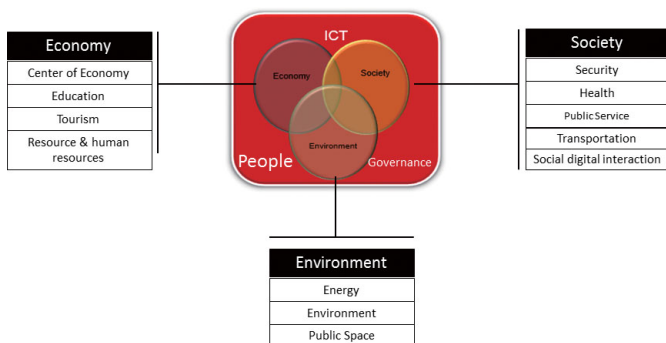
ICT

Economy

Society

Environment

People

Governance

Economy
Center of Economy
Education
Tourism
Resource & human resources

Society
Security
Health
Public Service
Transportation
Social digital interaction

Environment
Energy
Environment
Public Space